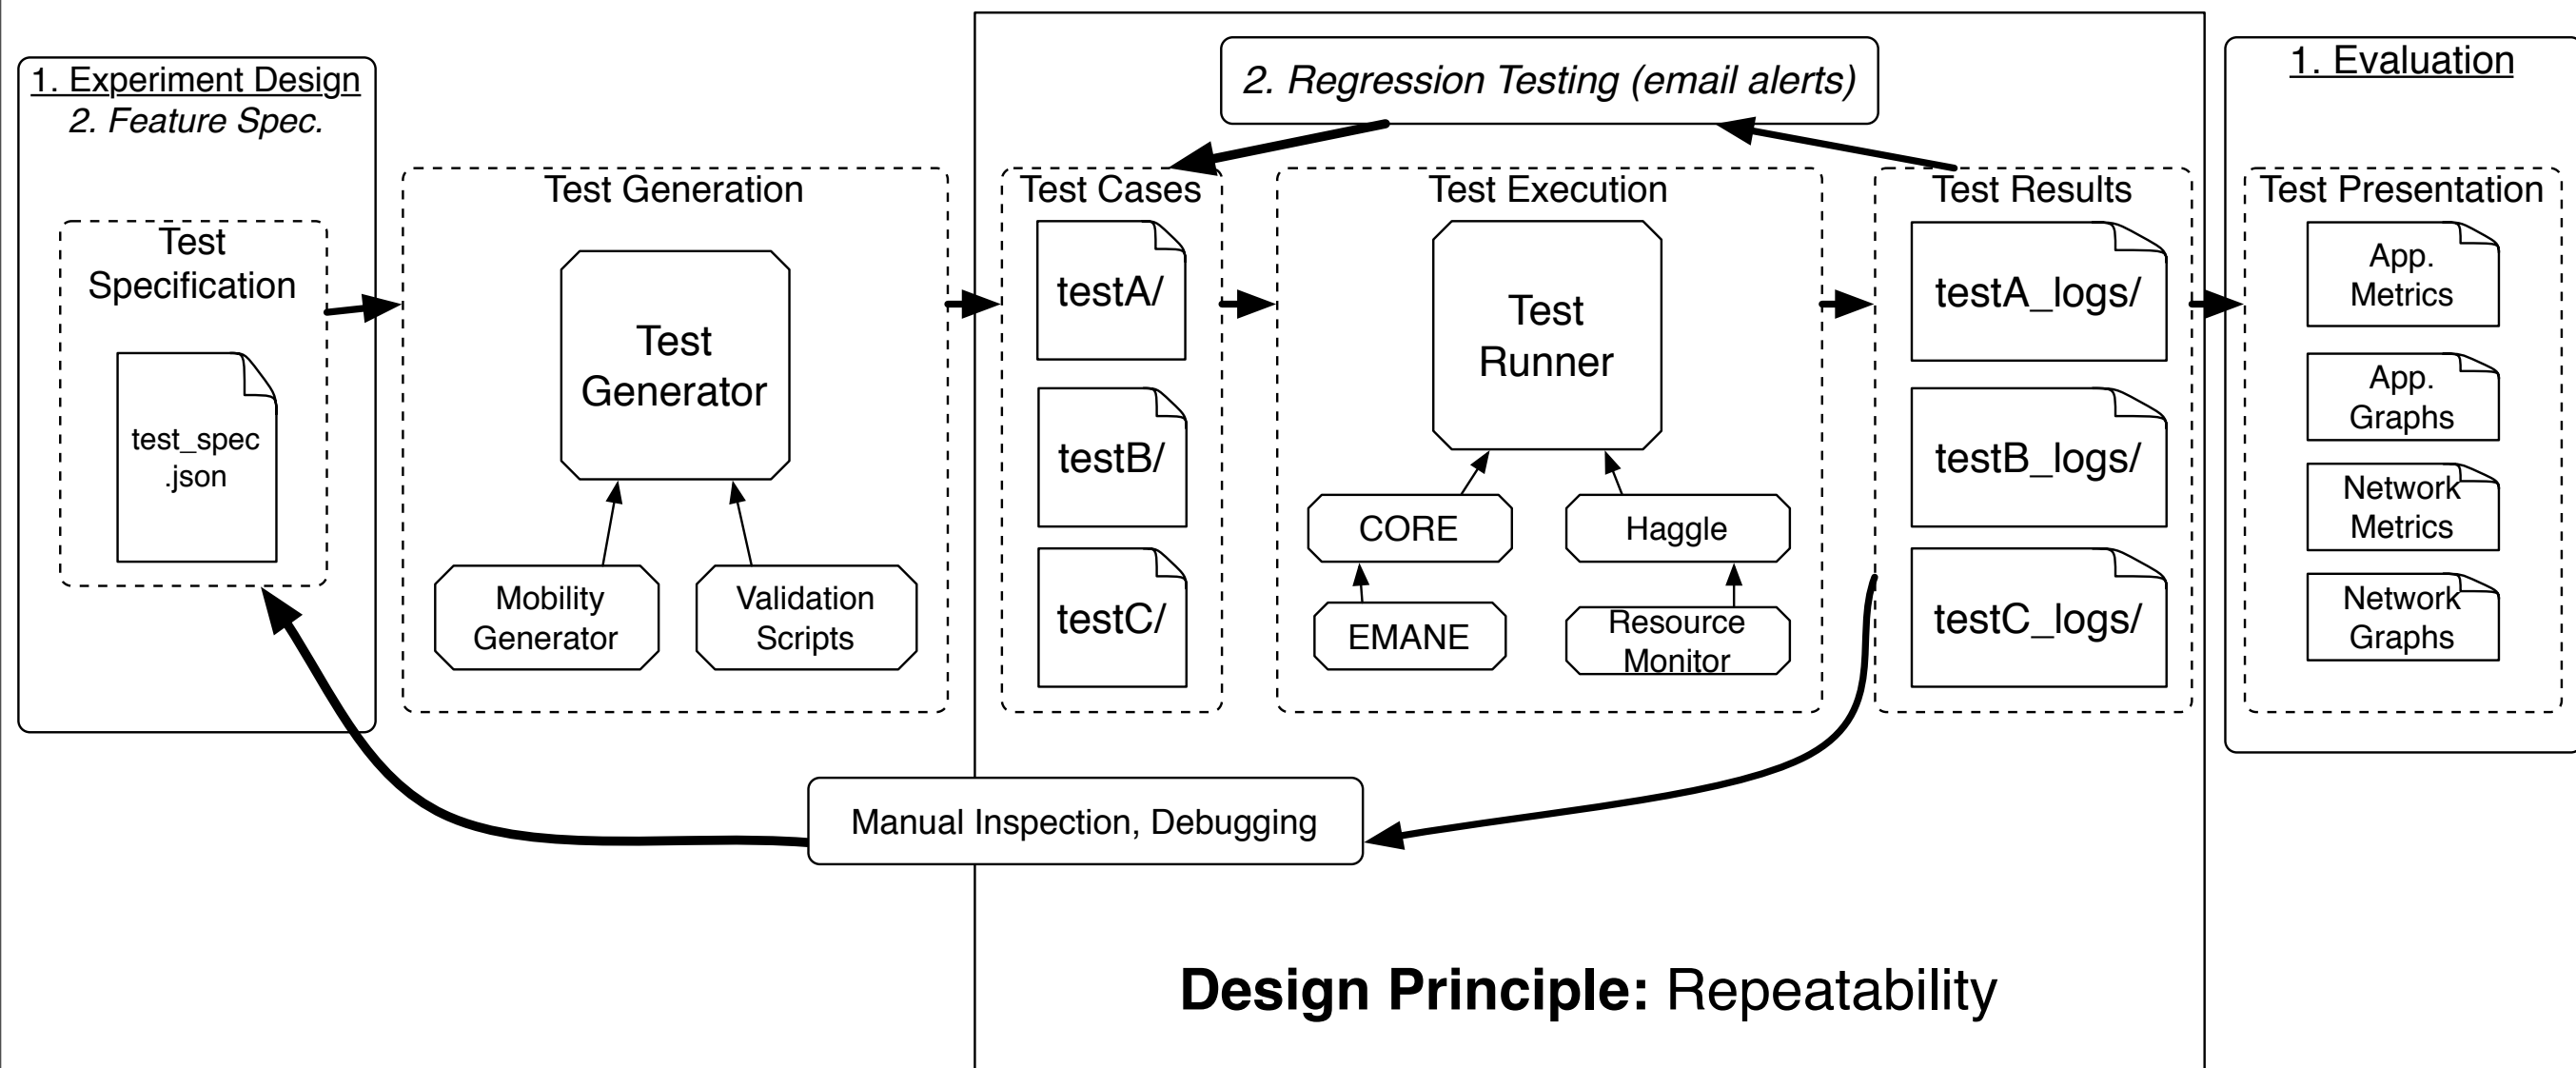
1. Experiment Design
2. Feature Spec.

Test Specification

test_spec .json

Test Generation

Test Generator

Mobility Generator

Validation Scripts

2. Regression Testing (email alerts)

Test Cases

testA/

testB/

testC/

Test Execution

Test Runner

CORE

Haggle

EMANE

Resource Monitor

Test Results

testA_logs/

testB_logs/

testC_logs/

1. Evaluation

Test Presentation

App. Metrics

App. Graphs

Network Metrics

Network Graphs

Manual Inspection, Debugging

Design Principle: Repeatability